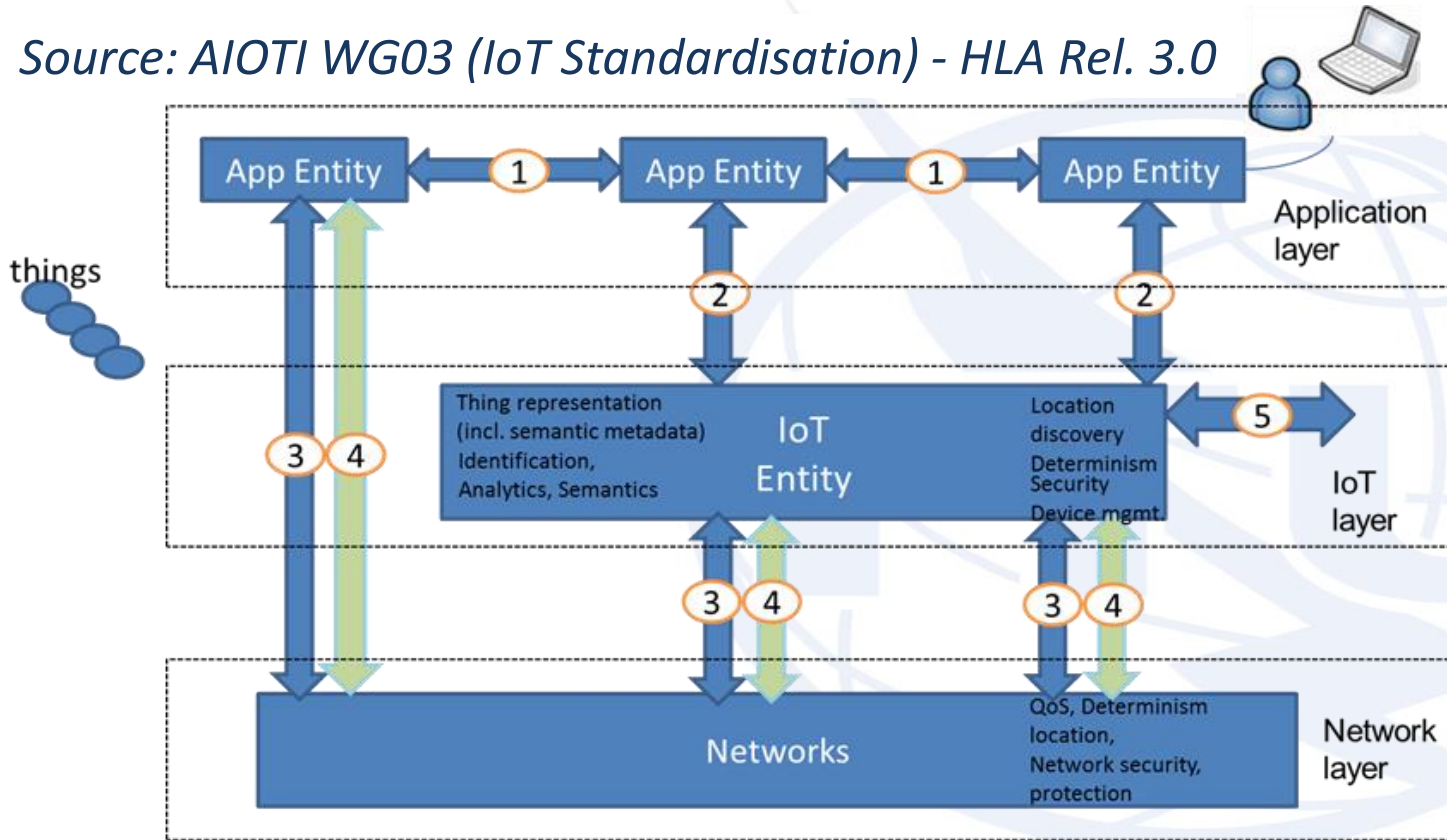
Source: AIOTI WG03 (IoT Standardisation) - HLA Rel. 3.0

App Entity
1
App Entity
1
App Entity
Application layer

things

2
2

Thing representation (incl. semantic metadata) Identification, Analytics, Semantics
IoT Entity
Location discovery Determinism Security Device mgmt.
5
IoT layer

3 4

3 4
3 4

Networks
QoS, Determinism location, Network security, protection
Network layer